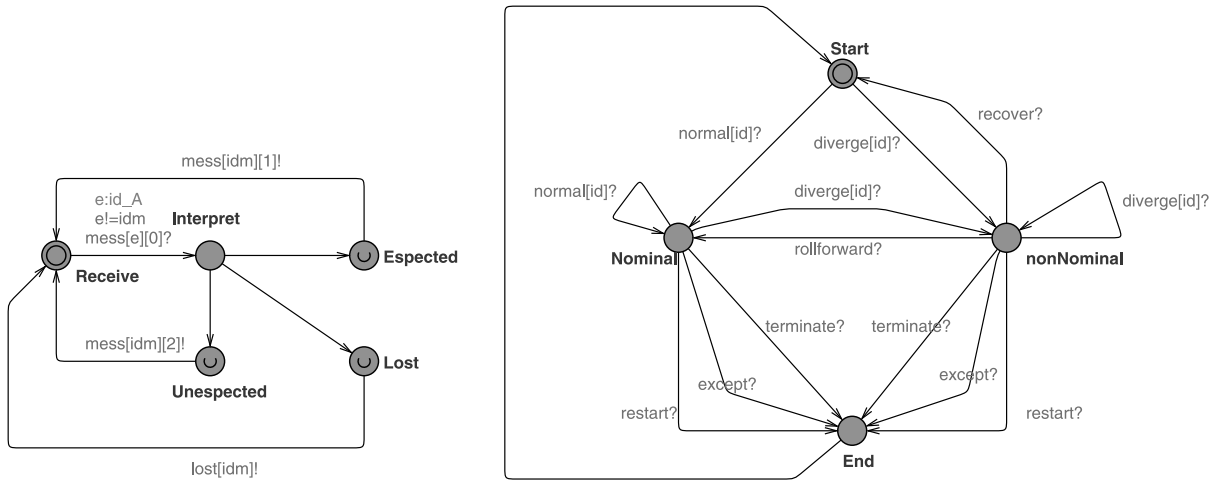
mess[idm][1]!

e:id_A
e!=idm
mess[e][0]?

Interpret

Receive

Espected

mess[idm][2]!

Unespected

Lost

lost[idm]!

Start

normal[id]?

diverge[id]?

recover?

normal[id]?

diverge[id]?

diverge[id]?

Nominal

rollforward?

nonNominal

terminate?

terminate?

except?

except?

restart?

restart?

End